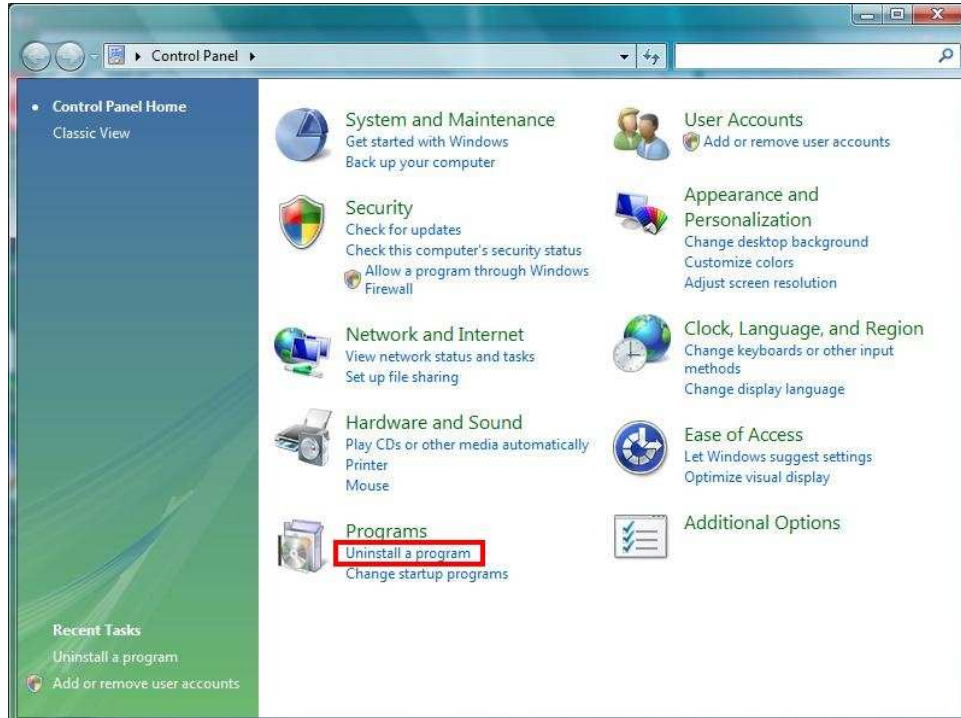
Control Panel

Control Panel Home
Classic View

System and Maintenance
Get started with Windows
Back up your computer

Security
Check for updates
Check this computer's security status
Allow a program through Windows Firewall

Network and Internet
View network status and tasks
Set up file sharing

Hardware and Sound
Play CDs or other media automatically
Printer
Mouse

Programs
Uninstall a program
Change startup programs

User Accounts
Add or remove user accounts

Appearance and Personalization
Change desktop background
Customize colors
Adjust screen resolution

Clock, Language, and Region
Change keyboards or other input methods
Change display language

Ease of Access
Let Windows suggest settings
Optimize visual display

Additional Options

Recent Tasks
Uninstall a program
Add or remove user accounts